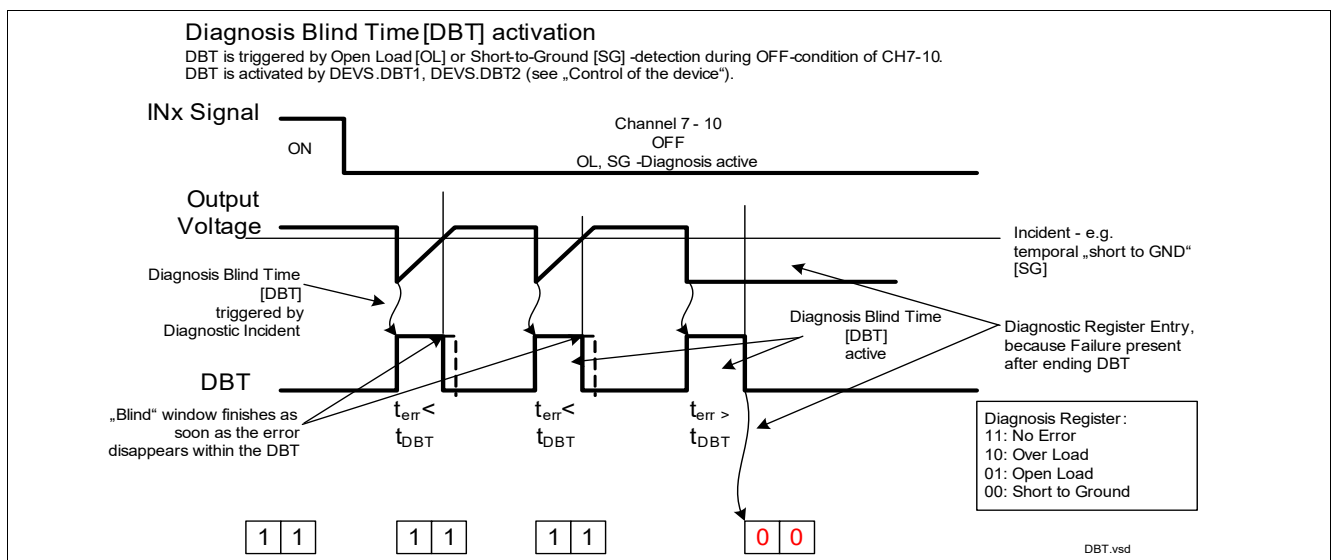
Diagnosis Blind Time [DBT] activation

DBT is triggered by Open Load [OL] or Short-to-Ground [SG] -detection during OFF-condition of CH7-10.
DBT is activated by DEVS.DBT1, DEVS.DBT2 (see „Control of the device").

INx Signal

ON

Channel 7 - 10
OFF
OL, SG -Diagnosis active

Output Voltage

Incident - e.g. temporal „short to GND" [SG]

Diagnosis Blind Time [DBT] triggered by Diagnostic Incident

Diagnosis Blind Time [DBT] active

Diagnostic Register Entry, because Failure present after ending DBT

DBT

„Blind" window finishes as soon as the error disappears within the DBT

$t_{err} < t_{DBT}$

$t_{err} < t_{DBT}$

$t_{err} > t_{DBT}$

Diagnosis Register:
11: No Error
10: Over Load
01: Open Load
00: Short to Ground

| 1 | 1 |
|---|---|

| 1 | 1 |
|---|---|

| 1 | 1 |
|---|---|

| 0 | 0 |
|---|---|

DBT.vsd